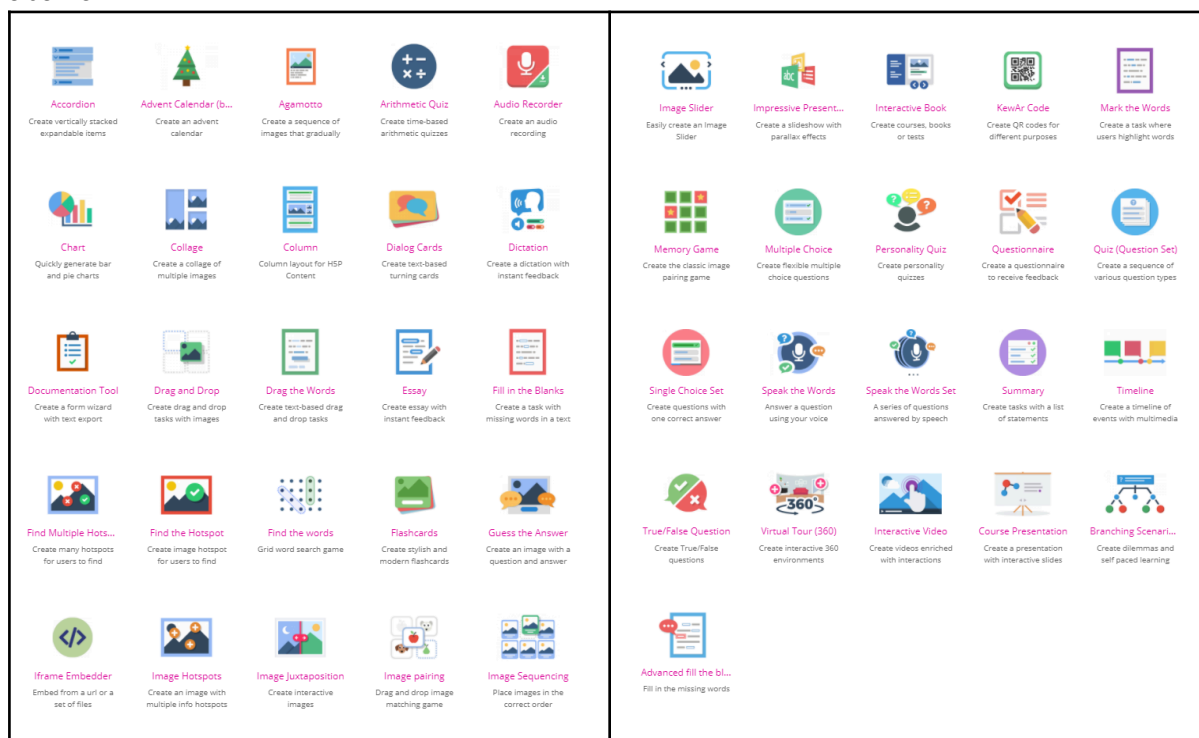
Accordion
Create vertically stacked expandable items

Advent Calendar (b...
Create an advent calendar

Agamotto
Create a sequence of images that gradually

Arithmetic Quiz
Create time-based arithmetic quizzes

Audio Recorder
Create an audio recording

Chart
Quickly generate bar and pie charts

Collage
Create a collage of multiple images

Column
Column layout for H5P Content

Dialog Cards
Create text-based turning cards

Dictation
Create a dictation with instant feedback

Documentation Tool
Create a form wizard with text export

Drag and Drop
Create drag and drop tasks with images

Drag the Words
Create text-based drag and drop tasks

Essay
Create essay with instant feedback

Fill in the Blanks
Create a task with missing words in a text

Find Multiple Hots...
Create many hotspots for users to find

Find the Hotspot
Create image hotspot for users to find

Find the words
Grid word search game

Flashcards
Create stylish and modern flashcards

Guess the Answer
Create an image with a question and answer

Iframe Embedder
Embed from a url or a set of files

Image Hotspots
Create an image with multiple info hotspots

Image Juxtaposition
Create interactive images

Image pairing
Drag and drop image matching game

Image Sequencing
Place images in the correct order

Image Slider
Easily create an Image Slider

Impressive Present...
Create a slideshow with parallax effects

Interactive Book
Create courses, books or tests

KewAr Code
Create QR codes for different purposes

Mark the Words
Create a task where users highlight words

Memory Game
Create the classic image pairing game

Multiple Choice
Create flexible multiple choice questions

Personality Quiz
Create personality quizzes

Questionnaire
Create a questionnaire to receive feedback

Quiz (Question Set)
Create a sequence of various question types

Single Choice Set
Create questions with one correct answer

Speak the Words
Answer a question using your voice

Speak the Words Set
A series of questions answered by speech

Summary
Create tasks with a list of statements

Timeline
Create a timeline of events with multimedia

True/False Question
Create True/False questions

Virtual Tour (360)
Create interactive 360 environments

Interactive Video
Create videos enriched with interactions

Course Presentation
Create a presentation with interactive slides

Branching Scenari...
Create dilemmas and self paced learning

Advanced fill the bl...
Fill in the missing words